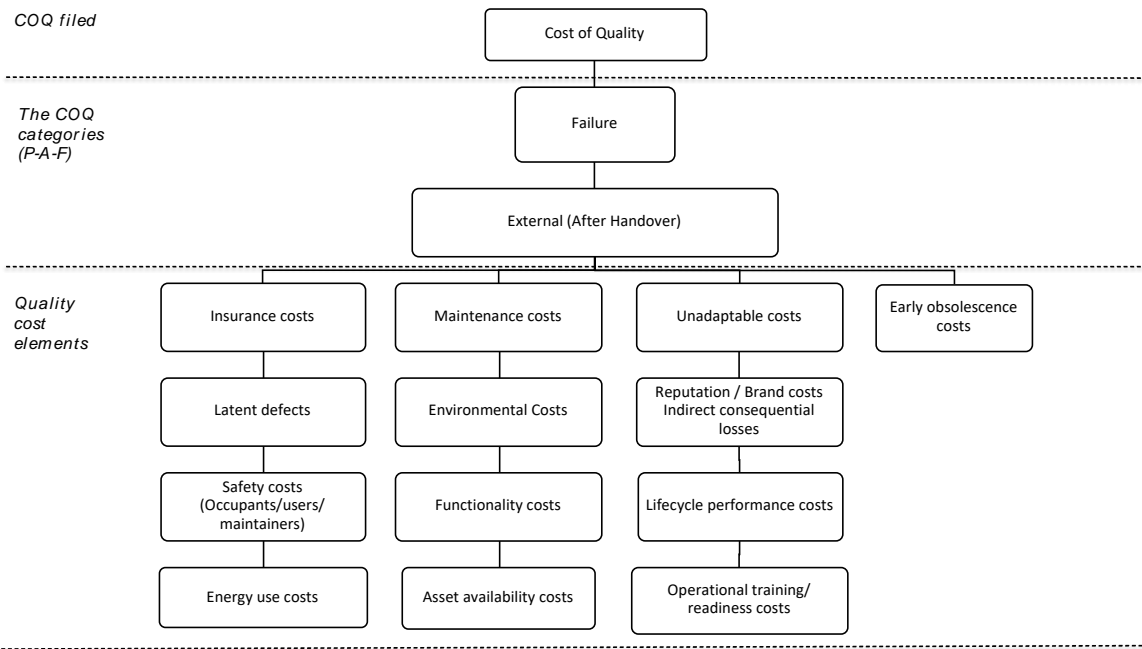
COQ filed

Cost of Quality

The COQ categories (P-A-F)

Failure

External (After Handover)

Quality cost elements

Insurance costs

Latent defects

Safety costs (Occupants/users/ maintainers)

Energy use costs

Maintenance costs

Environmental Costs

Functionality costs

Asset availability costs

Unadaptable costs

Reputation / Brand costs Indirect consequential losses

Lifecycle performance costs

Operational training/ readiness costs

Early obsolescence costs